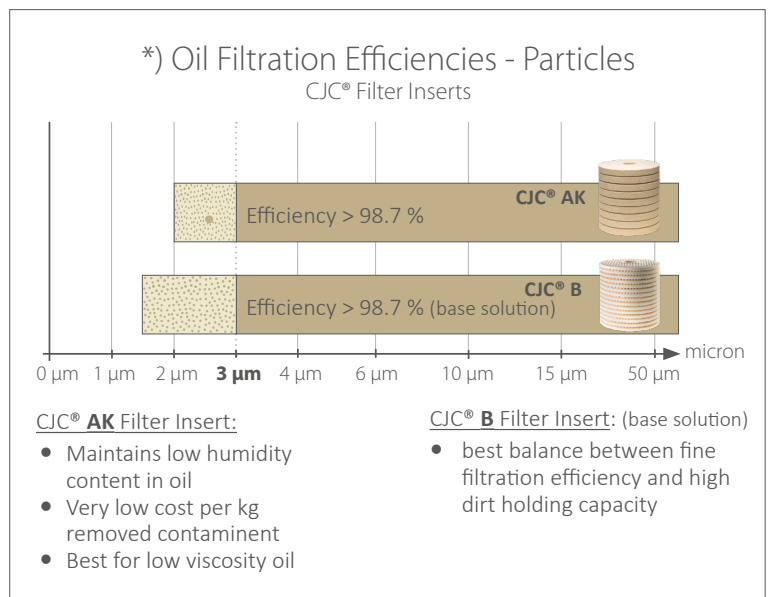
*) Oil Filtration Efficiencies - Particles
CJC® Filter Inserts

CJC® AK
Efficiency > 98.7 %

CJC® B
Efficiency > 98.7 % (base solution)

micron

0 µm 1 µm 2 µm **3 µm** 4 µm 6 µm 10 µm 15 µm 50 µm

CJC® **AK** Filter Insert:
- Maintains low humidity content in oil
- Very low cost per kg removed contaminent
- Best for low viscosity oil

CJC® **B** Filter Insert: (base solution)
- best balance between fine filtration efficiency and high dirt holding capacity